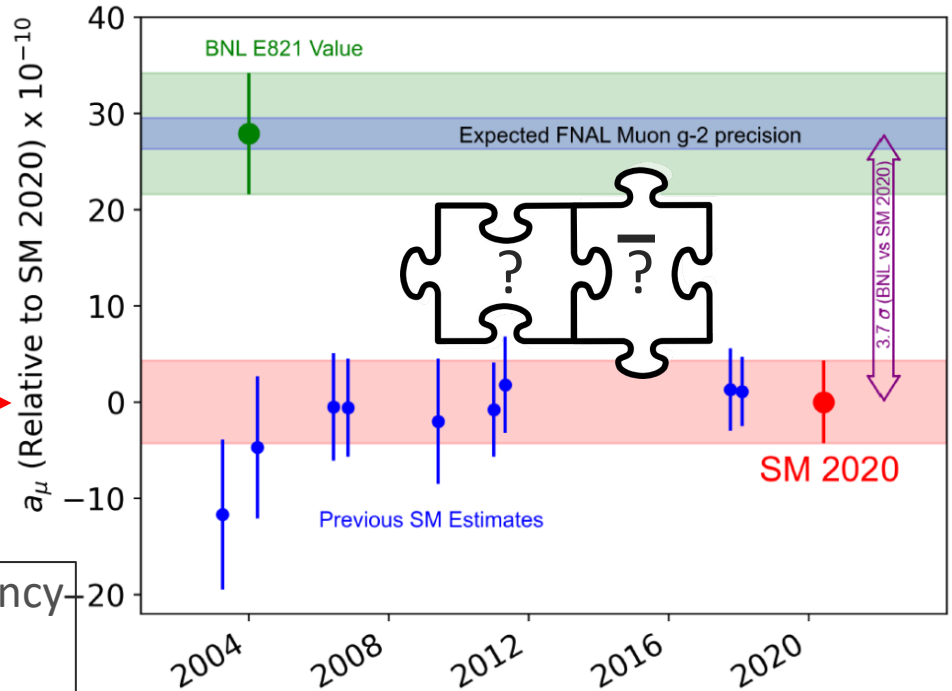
BNL E821 Value

Expected FNAL Muon g-2 precision

3.7 σ (BNL vs SM 2020)

?

$\overline{?}$

SM 2020

Previous SM Estimates

$a_\mu$ (Relative to SM 2020) x $10^{-10}$

40
30
20
10
0
−10
−20

2004
2008
2012
2016
2020

ncy-